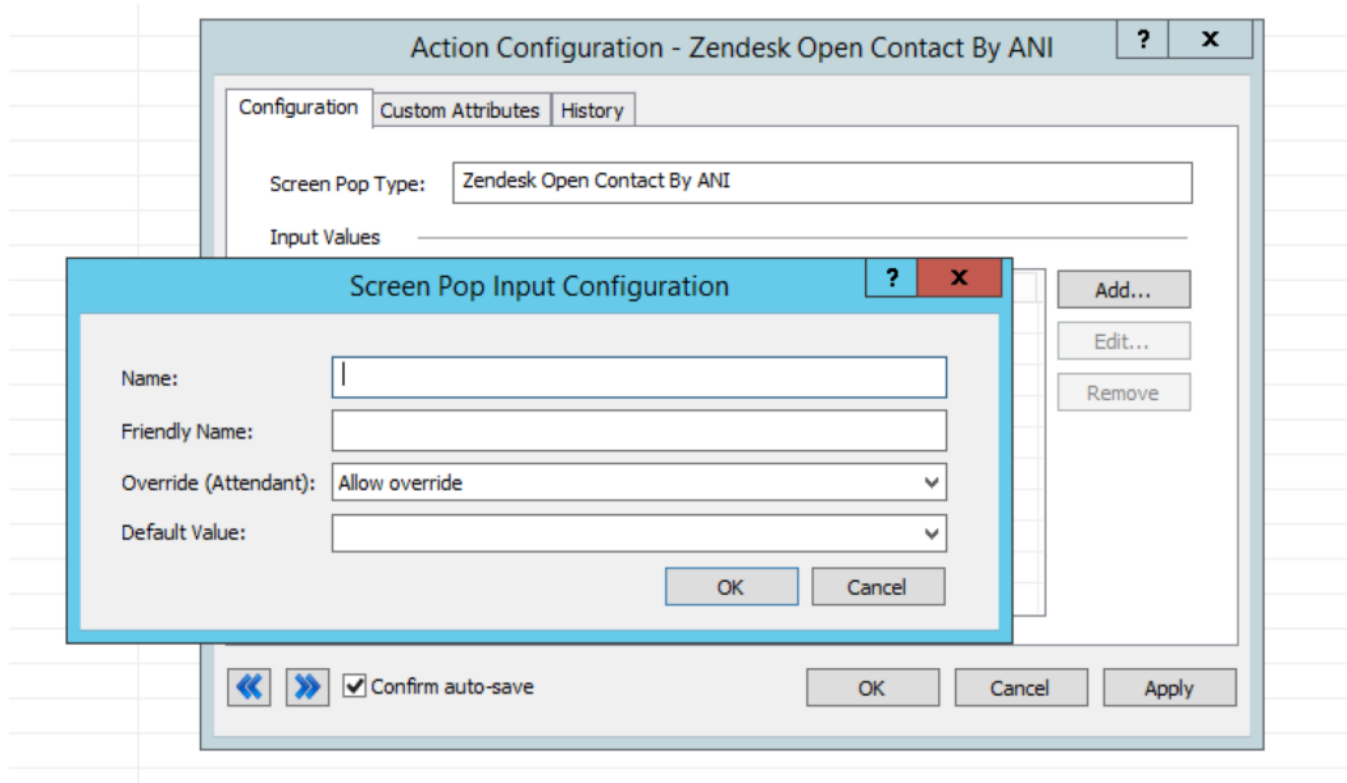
Action Configuration - Zendesk Open Contact By ANI

?

x

Configuration

Custom Attributes

History

Screen Pop Type:

Zendesk Open Contact By ANI

Input Values

Add...

Edit...

Remove

Screen Pop Input Configuration

?

x

Name:

Friendly Name:

Override (Attendant):

Allow override

Default Value:

OK

Cancel

Confirm auto-save

OK

Cancel

Apply